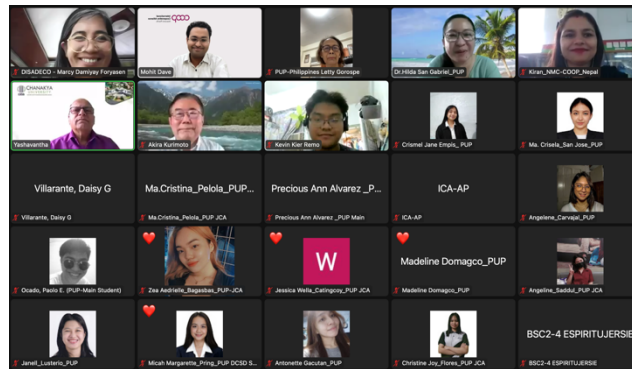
DISADECO - Marcy Damiyay Foryasen

Mohit Dave

PUP-Philippines Letty Gorospe

Dr.Hilda San Gabriel_PUP

Kiran_NMC-COOP_Nepal

CHANAKYA

Yashavantha

Akira Kurimoto

Kevin Kier Remo

Crismel Jane Empis_PUP

Ma. Crisela_San Jose_PUP

Villarante, Daisy G

Villarante, Daisy G

Ma.Cristina_Pelola_PUP...

Ma.Cristina_Pelola_PUP JCA

Precious Ann Alvarez _P...

Precious Ann Alvarez _PUP Main

ICA-AP

ICA-AP

Angeliene_Carvajal_PUP

Ocado, Paolo E. (PUP-Main Student)

Zea Aedrielle_Bagasbas_PUP-JCA

W

Jessica Wella_Catingcoy_PUP JCA

Madeline Domagco_PUP

Madeline Domagco_PUP

Angeline_Saddul_PUP JCA

Janell_Lusterio_PUP

Micah Margarette_Pring_PUP DCSD S...

Antonette Gacutan_PUP

Christine Joy_Flores_PUP JCA

BSC2-4 ESPIRITUJERSIE

BSC2-4 ESPIRITUJERSIE